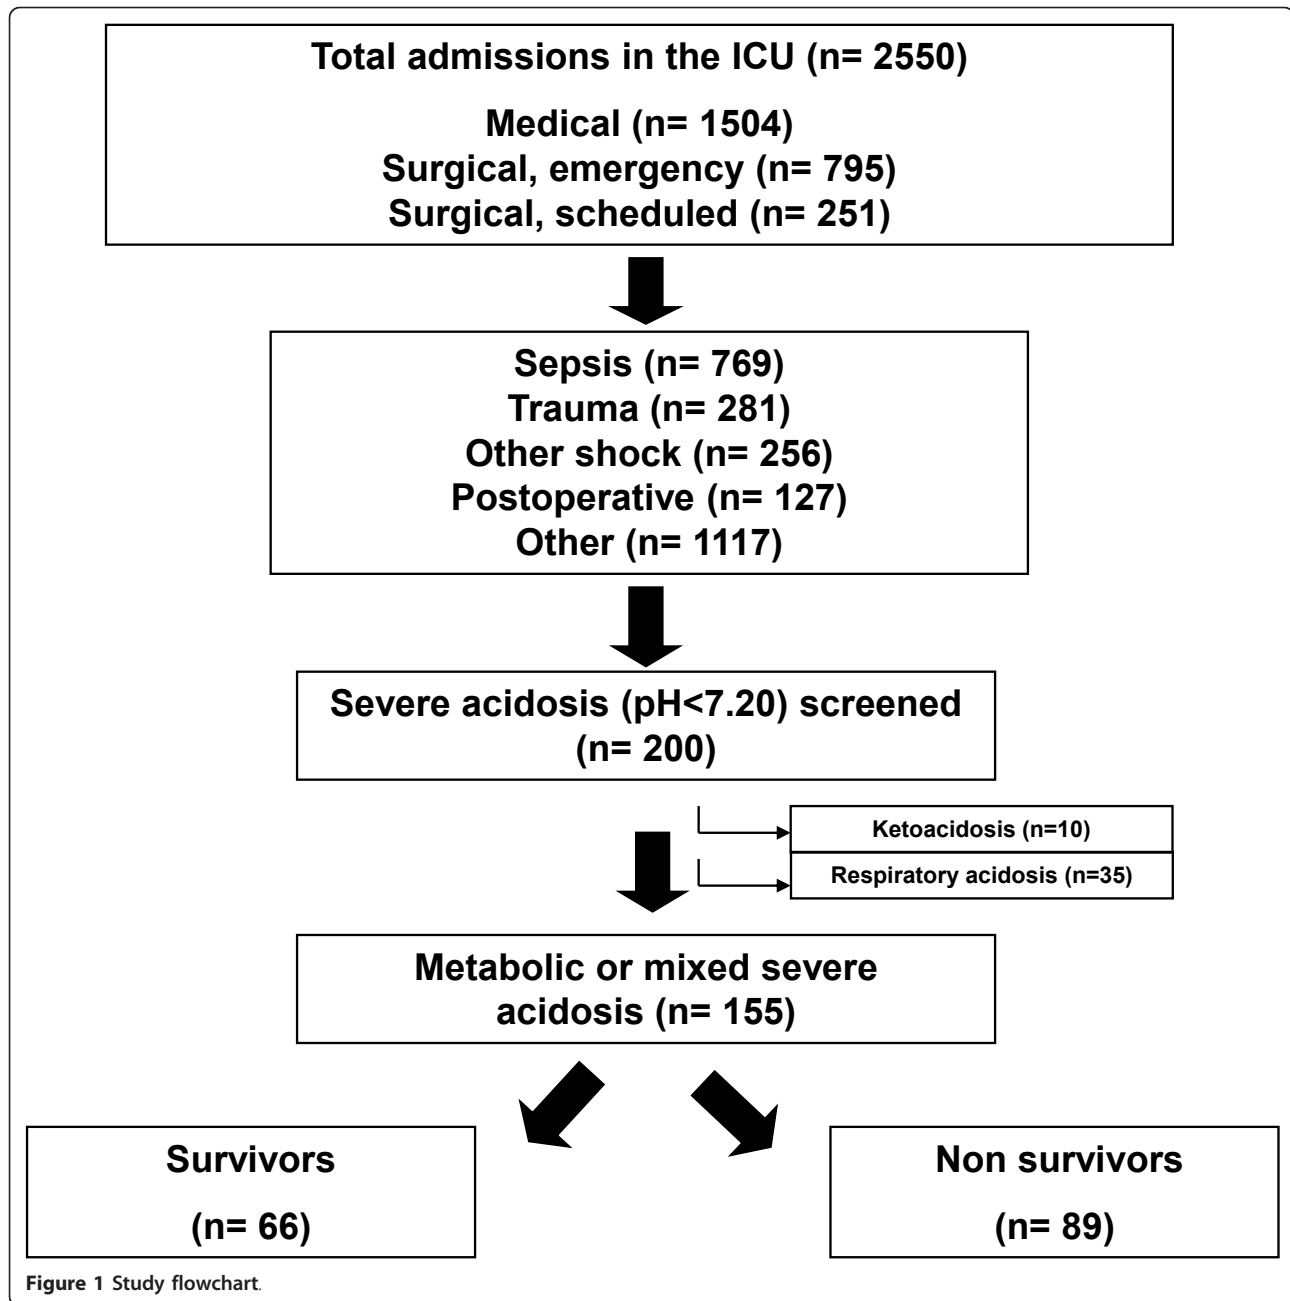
Total admissions in the ICU (n= 2550)

Medical (n= 1504)
Surgical, emergency (n= 795)
Surgical, scheduled (n= 251)

Sepsis (n= 769)
Trauma (n= 281)
Other shock (n= 256)
Postoperative (n= 127)
Other (n= 1117)

Severe acidosis (pH<7.20) screened (n= 200)

Ketoacidosis (n=10)

Respiratory acidosis (n=35)

Metabolic or mixed severe acidosis (n= 155)

Survivors

(n= 66)

Non survivors

(n= 89)

Figure 1 Study flowchart.